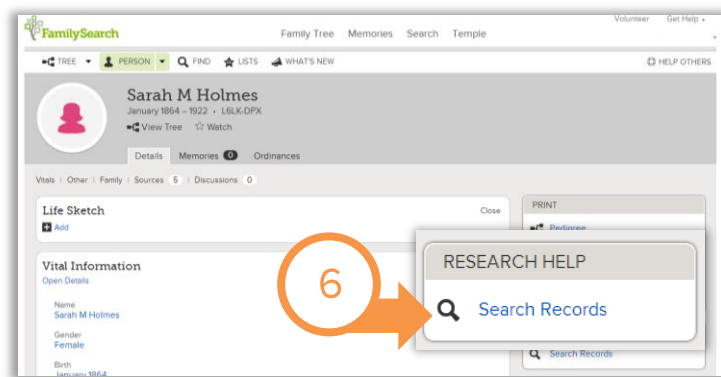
FamilySearch

Family Tree Memories Search Temple

Volunteer Get Help

TREE PERSON FIND LISTS WHAT'S NEW

HELP OTHERS

Sarah M Holmes

January 1864 – 1922 • L6LK-DPX

View Tree ☆ Watch

Details Memories 0 Ordinances

Vitals | Other | Family | Sources 5 | Discussions 0

Life Sketch

Close

Add

PRINT

Pedigree

Vital Information

Open Details

Name

Sarah M Holmes

Gender

Female

Birth

January 1864

6

RESEARCH HELP

Search Records

Search Records